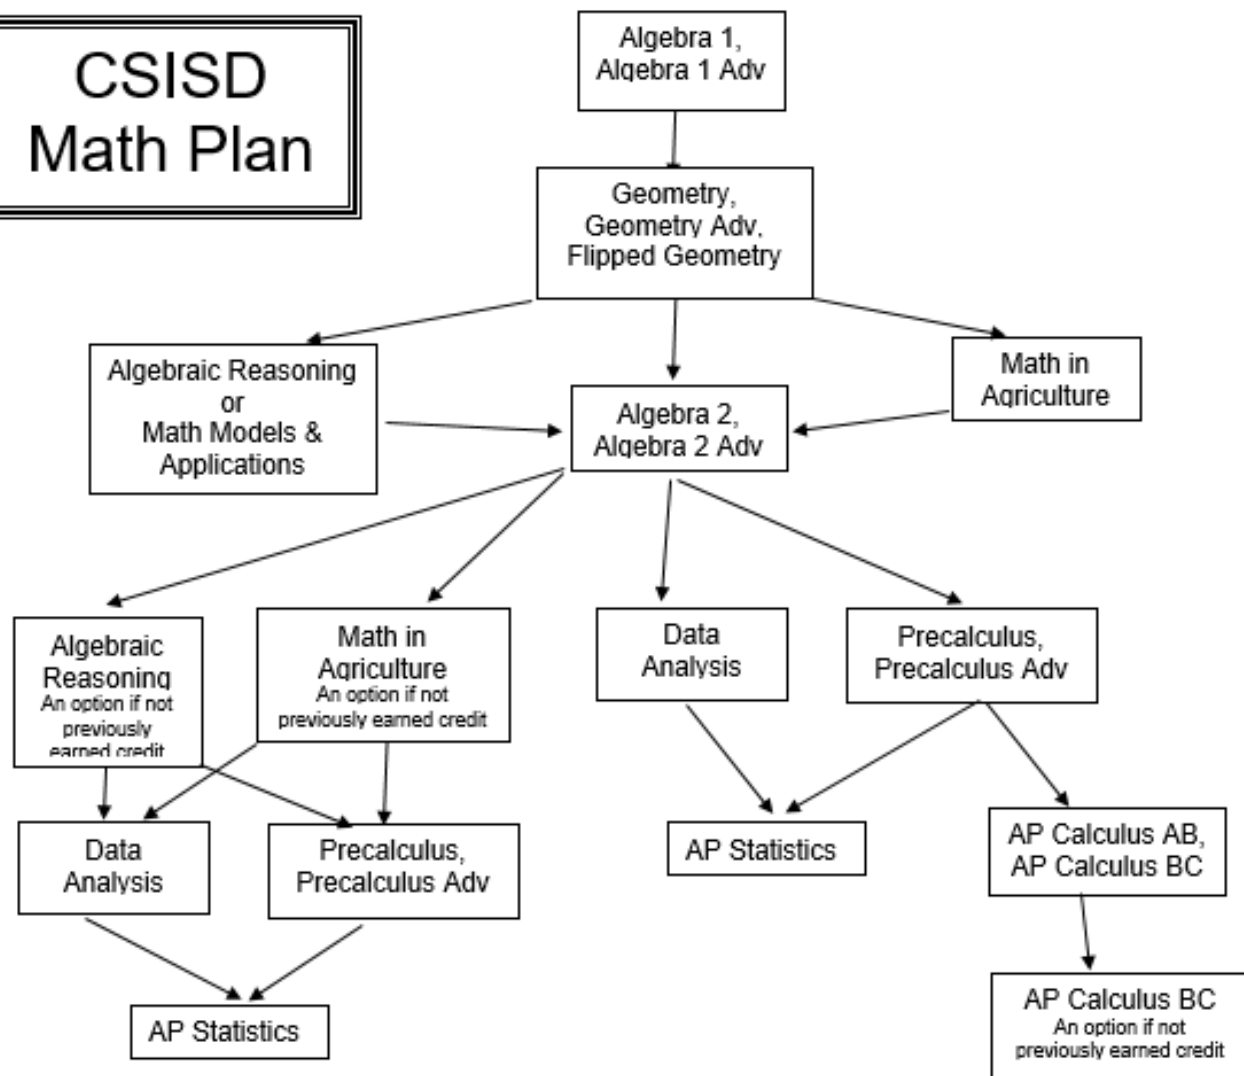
CSISD Math Plan

Algebra 1, Algebra 1 Adv

Geometry, Geometry Adv, Flipped Geometry

Algebraic Reasoning or Math Models & Applications

Algebra 2, Algebra 2 Adv

Math in Agriculture

Algebraic Reasoning An option if not previously earned credit

Math in Agriculture An option if not previously earned credit

Data Analysis

Precalculus, Precalculus Adv

Data Analysis

Precalculus, Precalculus Adv

AP Statistics

AP Calculus AB, AP Calculus BC

AP Statistics

AP Calculus BC An option if not previously earned credit